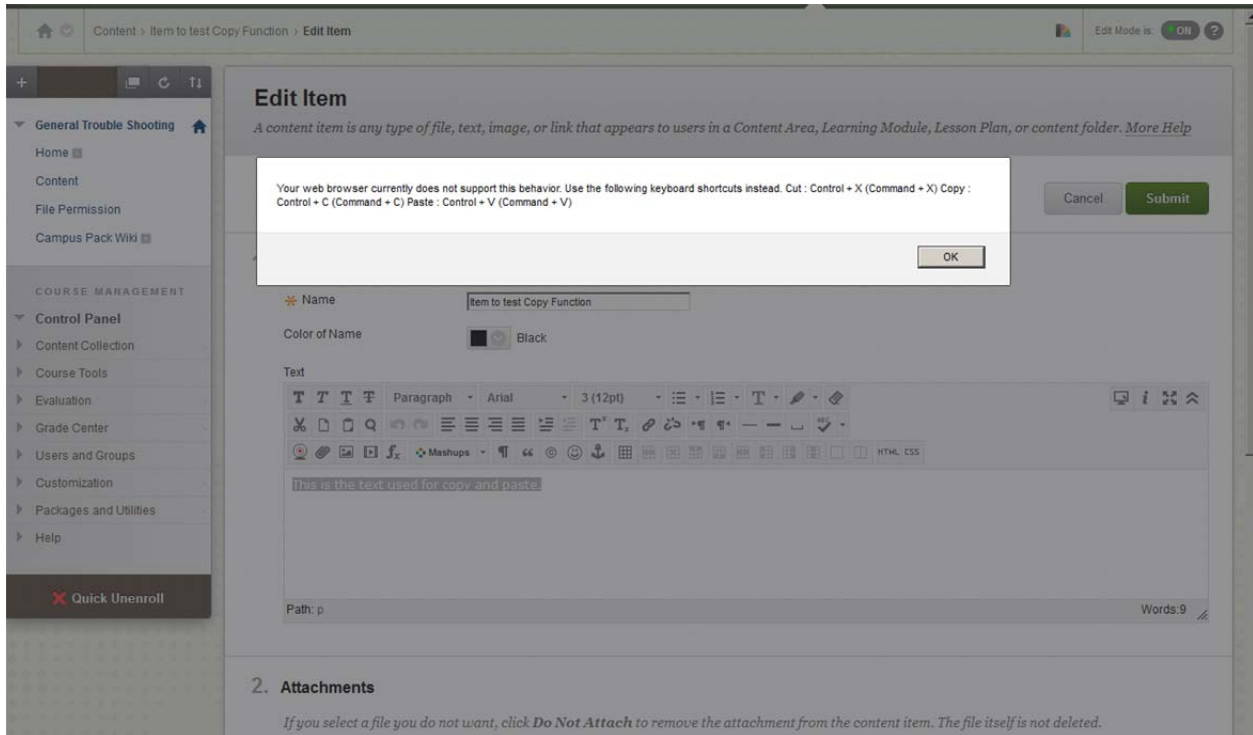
Content › Item to test Copy Function › Edit Item

Edit Mode is: ON ?

General Trouble Shooting
Home
Content
File Permission
Campus Pack Wiki

COURSE MANAGEMENT
Control Panel
Content Collection
Course Tools
Evaluation
Grade Center
Users and Groups
Customization
Packages and Utilities
Help

Quick Unenroll

Edit Item

A content item is any type of file, text, image, or link that appears to users in a Content Area, Learning Module, Lesson Plan, or content folder. More Help

Your web browser currently does not support this behavior. Use the following keyboard shortcuts instead. Cut : Control + X (Command + X) Copy : Control + C (Command + C) Paste : Control + V (Command + V)

OK

Cancel Submit

Name Item to test Copy Function

Color of Name Black

Text

Paragraph Arial 3 (12pt)

Mashups

HTML CSS

This is the text used for copy and paste.

Path: p

Words:9

2. Attachments

If you select a file you do not want, click Do Not Attach to remove the attachment from the content item. The file itself is not deleted.